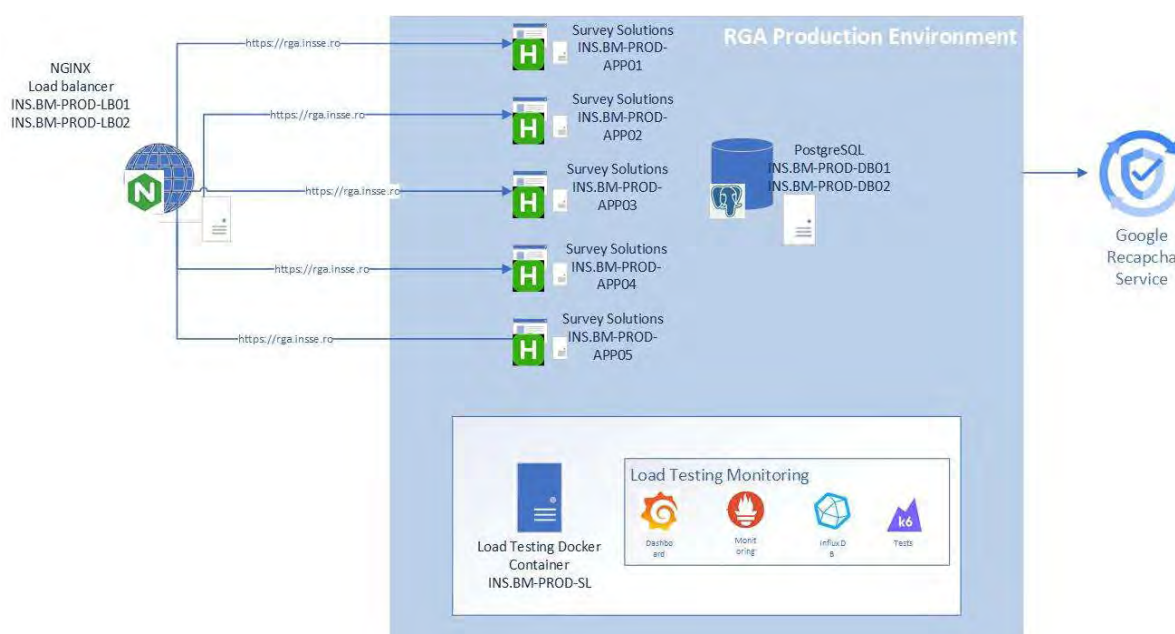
NGINX
Load balancer
INS.BM-PROD-LB01
INS.BM-PROD-LB02

RGA Production Environment

https://rga.insse.ro
Survey Solutions
INS.BM-PROD-APP01

https://rga.insse.ro
Survey Solutions
INS.BM-PROD-APP02

https://rga.insse.ro
Survey Solutions
INS.BM-PROD-APP03

https://rga.insse.ro
Survey Solutions
INS.BM-PROD-APP04

https://rga.insse.ro
Survey Solutions
INS.BM-PROD-APP05

PostgreSQL
INS.BM-PROD-DB01
INS.BM-PROD-DB02

Google
Recapcha
Service

Load Testing Docker Container
INS.BM-PROD-SL

Load Testing Monitoring
Dashboard
Monitoring
influxDB
k6
Tests